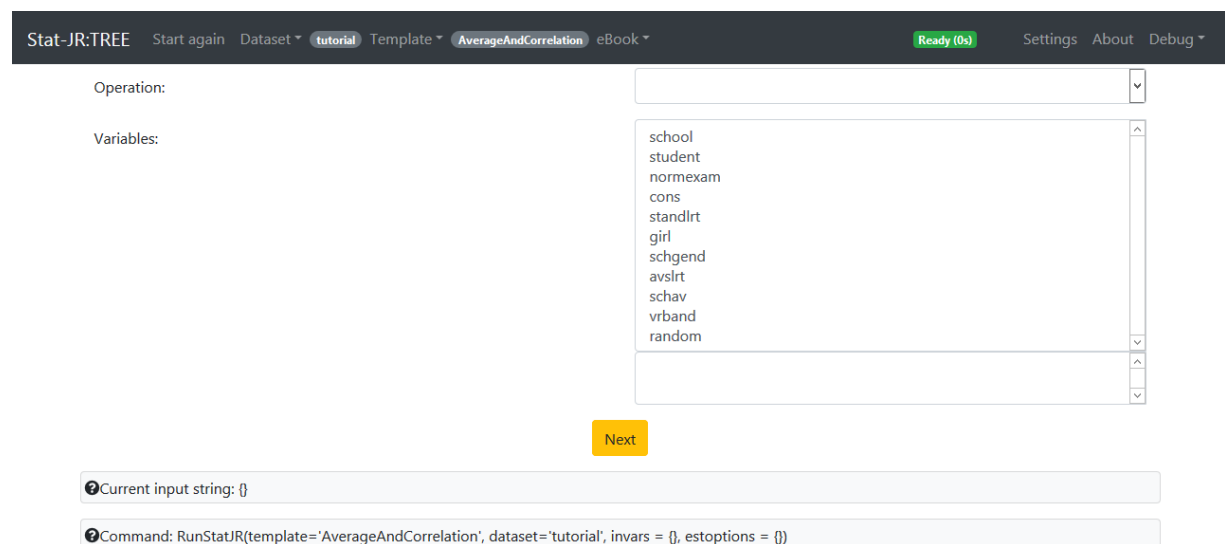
Stat-JR:TREE Start again Dataset tutorial Template AverageAndCorrelation eBook Ready (0s) Settings About Debug

Operation:

Variables:

school
student
normexam
cons
standlrt
girl
schgend
avslrt
schav
vrband
random

Next

Current input string: {}

Command: RunStatJR(template='AverageAndCorrelation', dataset='tutorial', invars = {}, estoptions = {})